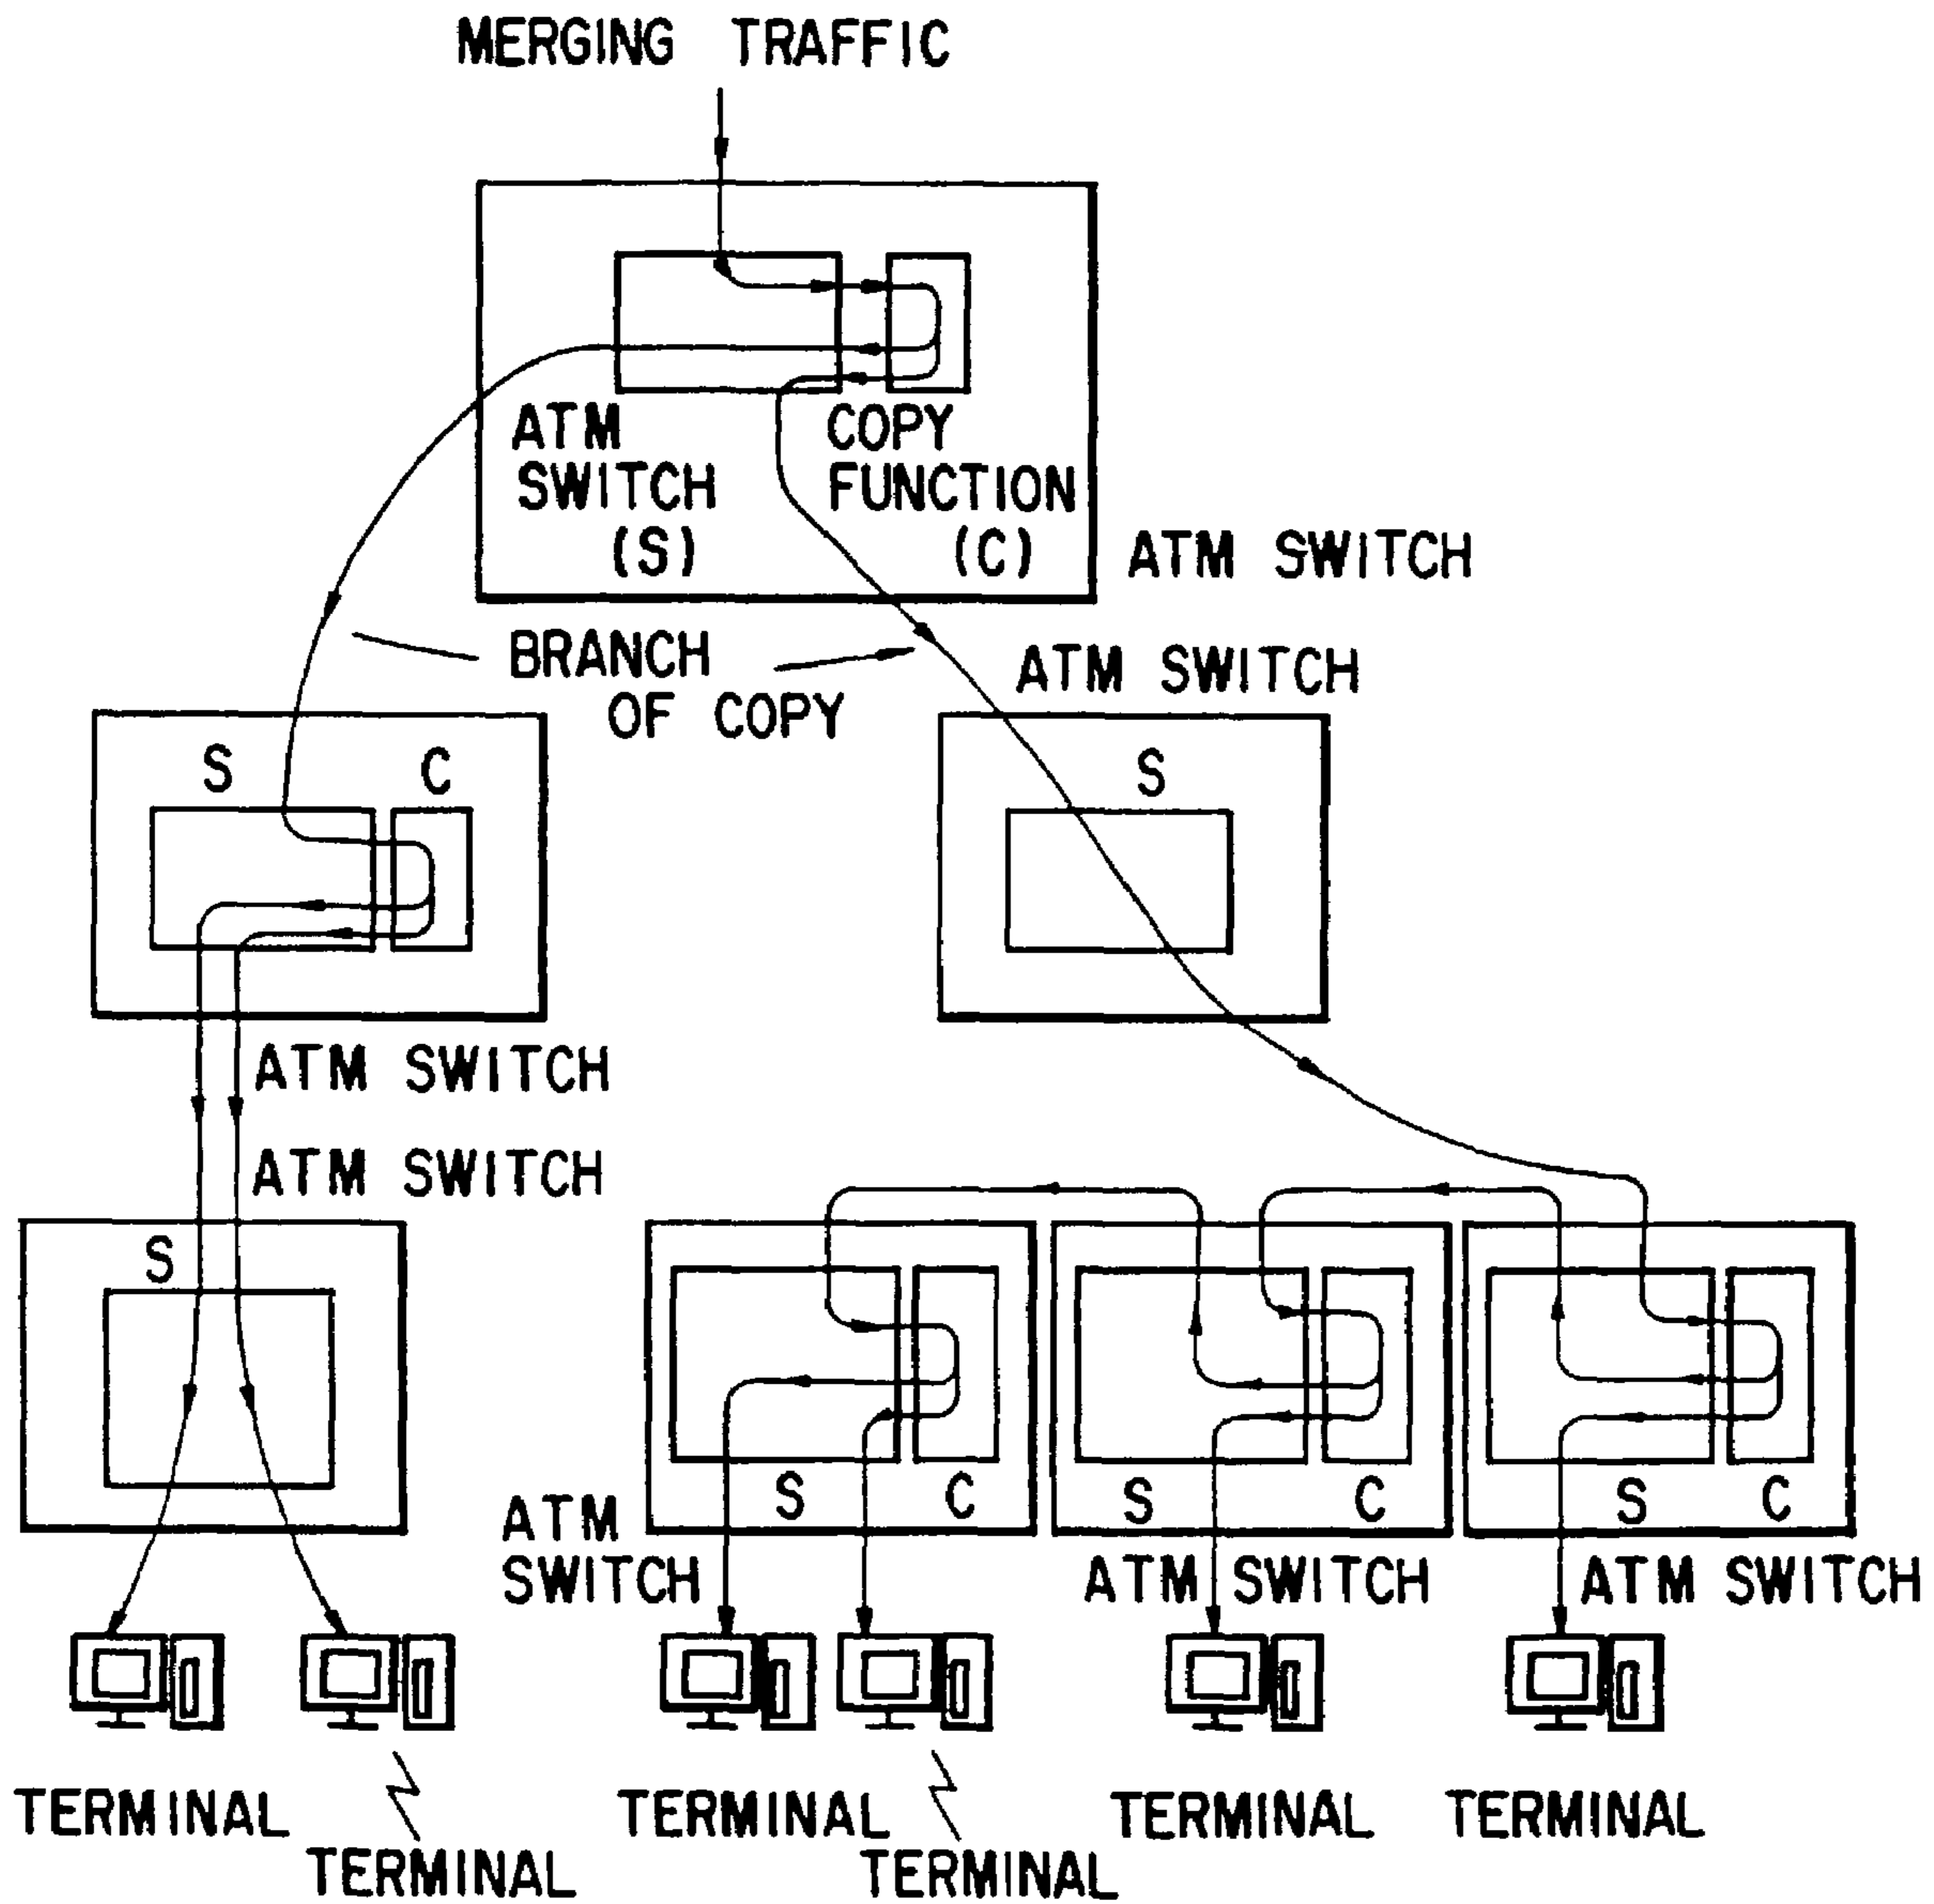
MERGING TRAFFIC

ATM SWITCH (S)

COPY FUNCTION (C)

ATM SWITCH

BRANCH OF COPY

ATM SWITCH

S

C

S

ATM SWITCH

ATM SWITCH

S

S

C

S

C

S

C

ATM SWITCH

ATM SWITCH

ATM SWITCH

TERMINAL

TERMINAL

TERMINAL

TERMINAL

TERMINAL

TERMINAL